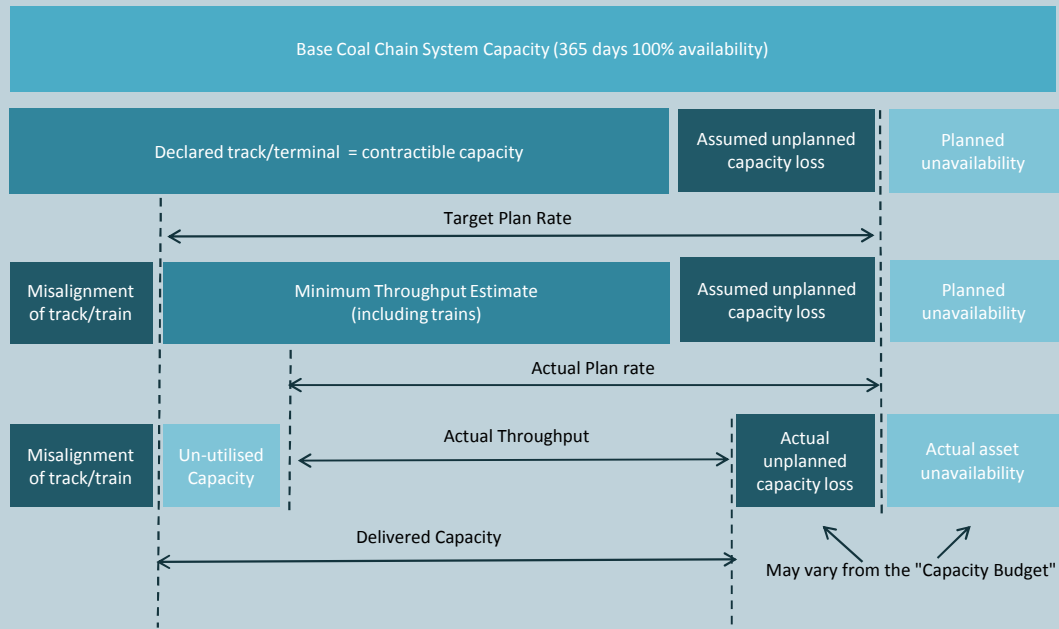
Base Coal Chain System Capacity (365 days 100% availability)

Declared track/terminal = contractible capacity

Assumed unplanned capacity loss

Planned unavailability

Target Plan Rate

Misalignment of track/train

Minimum Throughput Estimate (including trains)

Assumed unplanned capacity loss

Planned unavailability

Actual Plan rate

Misalignment of track/train

Un-utilised Capacity

Actual Throughput

Actual unplanned capacity loss

Actual asset unavailability

Delivered Capacity

May vary from the "Capacity Budget"